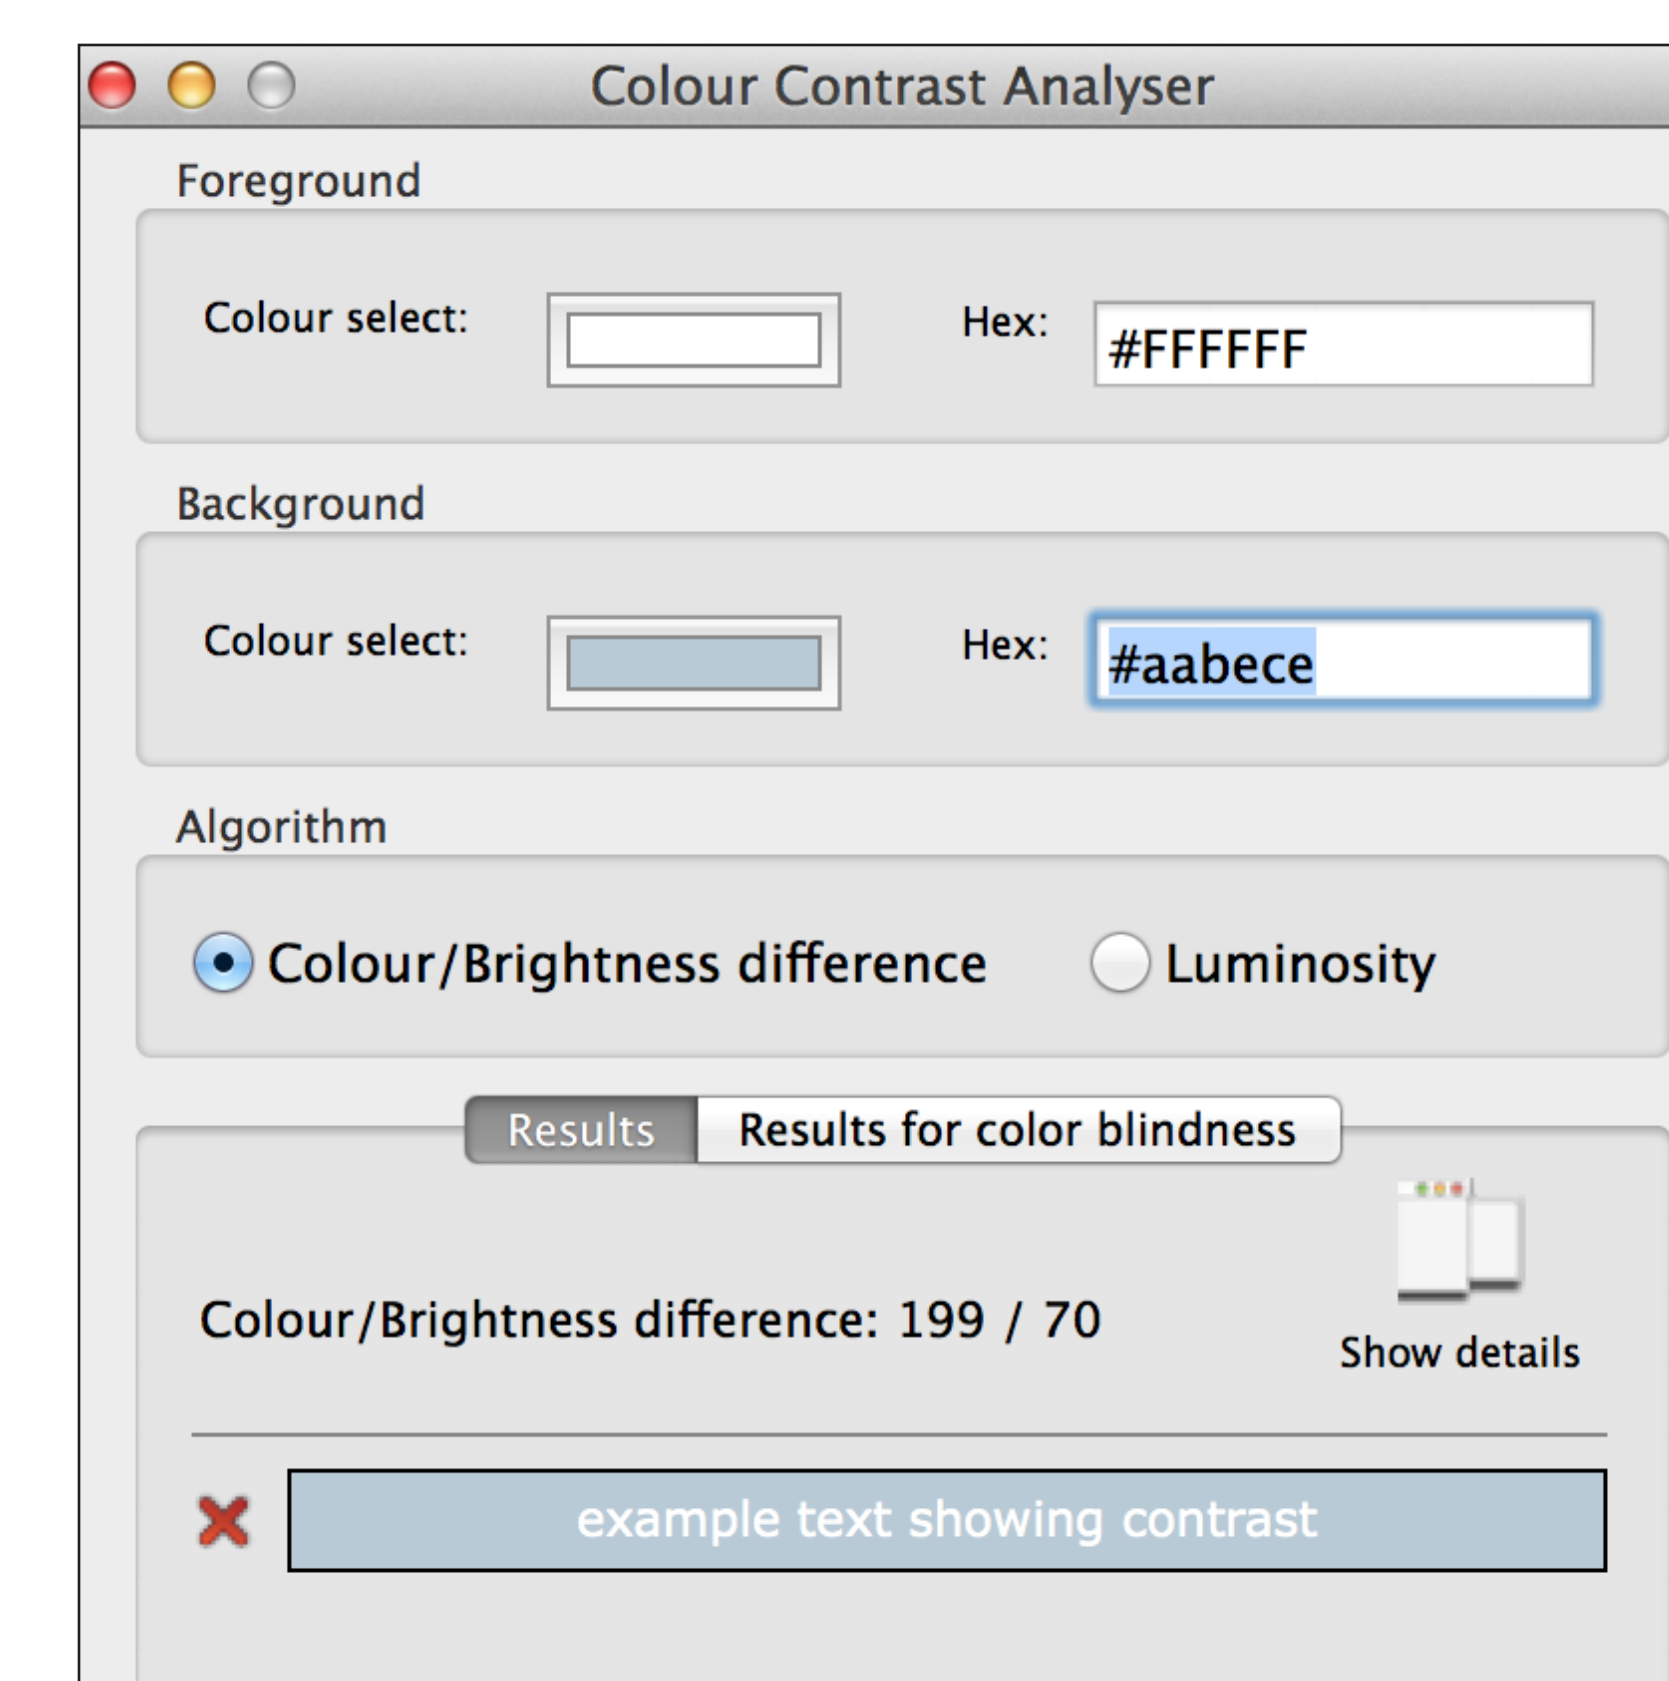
Colour Contrast Analyser

Foreground

Colour select:

Hex: #FFFFFF

Background

Colour select:

Hex: #aabece

Algorithm

Colour/Brightness difference

Luminosity

Results

Results for color blindness

Colour/Brightness difference: 199 / 70

Show details

example text showing contrast